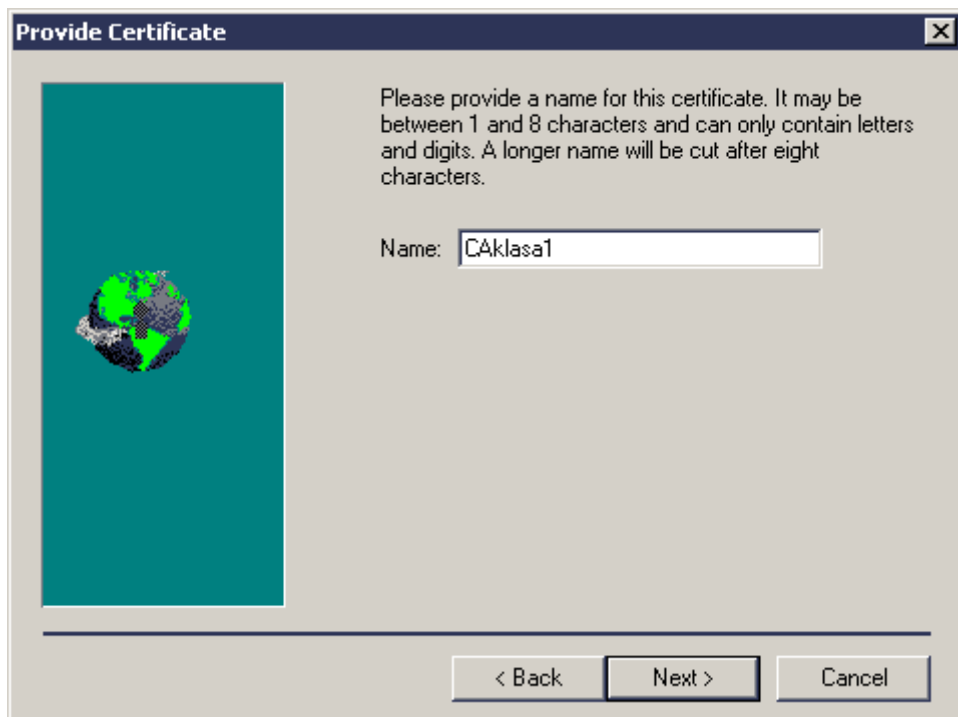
Provide Certificate

Please provide a name for this certificate. It may be between 1 and 8 characters and can only contain letters and digits. A longer name will be cut after eight characters.

Name: CAklasa1

< Back
Next >
Cancel